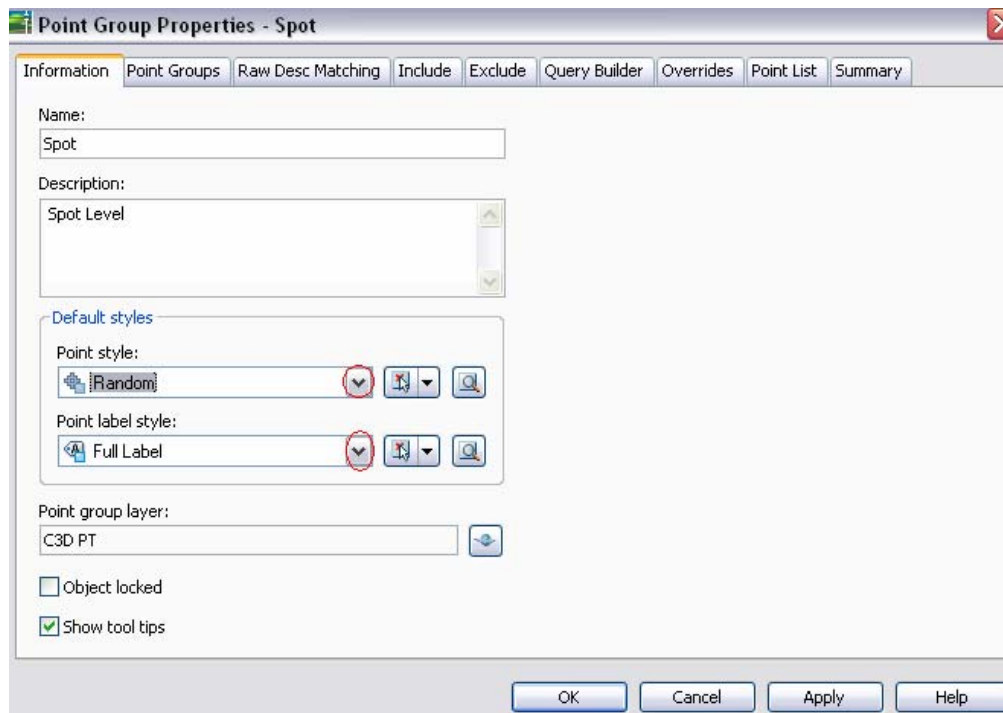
Point Group Properties - Spot

Information | Point Groups | Raw Desc Matching | Include | Exclude | Query Builder | Overrides | Point List | Summary

Name:
Spot

Description:
Spot Level

Default styles
Point style:
Random
Point label style:
Full Label

Point group layer:
C3D PT

Object locked
Show tool tips

OK | Cancel | Apply | Help